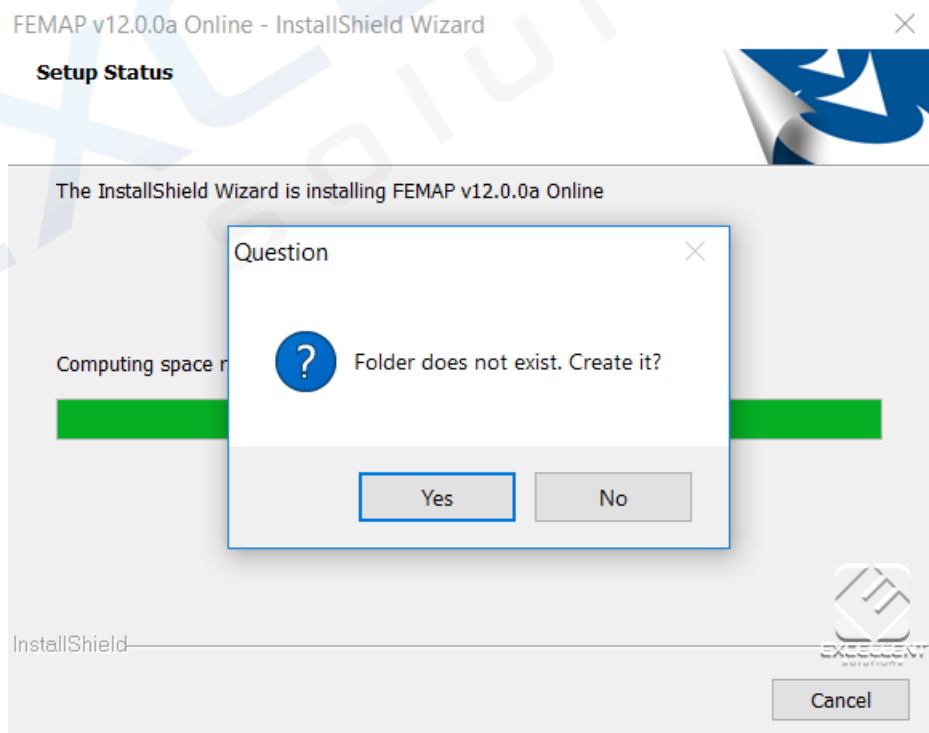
FEMAP v12.0.0a Online - InstallShield Wizard

Setup Status

The InstallShield Wizard is installing FEMAP v12.0.0a Online

Computing space r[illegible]

Question

Folder does not exist. Create it?

Yes

No

InstallShield

EXCELLENT

Cancel